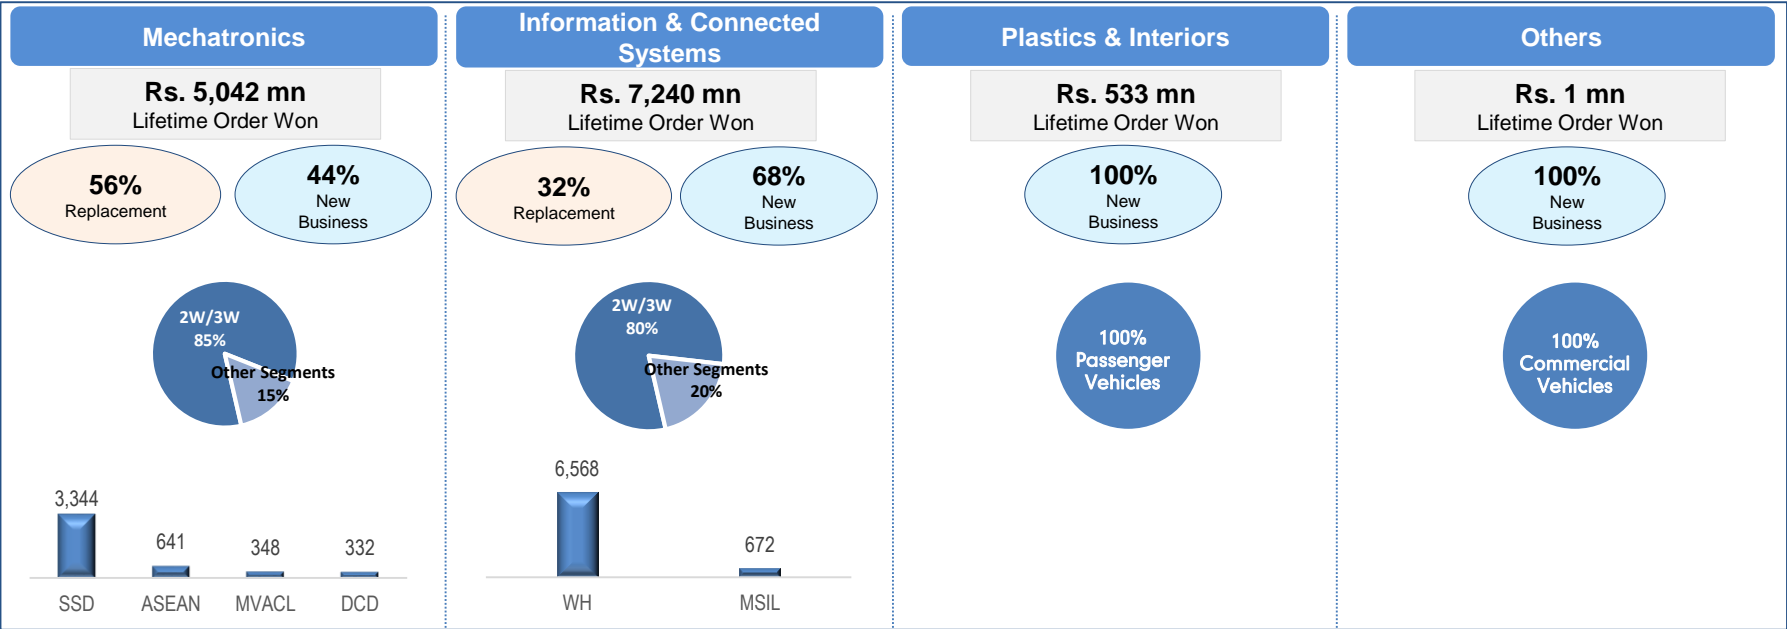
Mechatronics

Rs. 5,042 mn
Lifetime Order Won

56%
Replacement

44%
New Business

2W/3W
85%

Other Segments
15%

3,344 641 348 332

SSD ASEAN MVACL DCD

Information & Connected Systems

Rs. 7,240 mn
Lifetime Order Won

32%
Replacement

68%
New Business

2W/3W
80%

Other Segments
20%

6,568 672

WH MSIL

Plastics & Interiors

Rs. 533 mn
Lifetime Order Won

100%
New Business

100%
Passenger Vehicles

Others

Rs. 1 mn
Lifetime Order Won

100%
New Business

100%
Commercial Vehicles